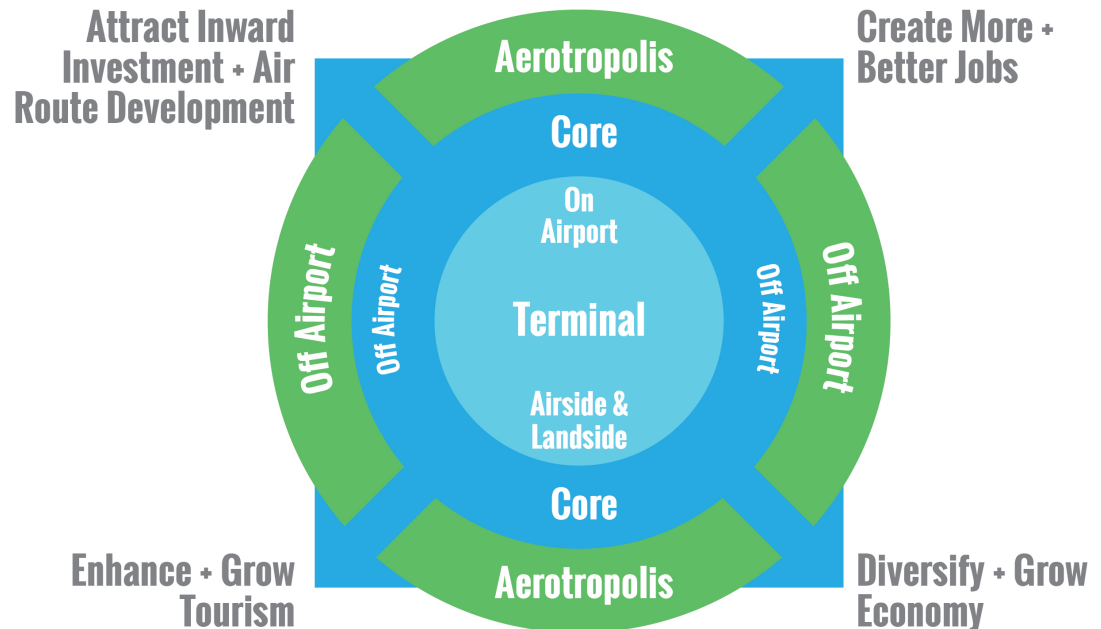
Attract Inward Investment + Air Route Development

Create More + Better Jobs

Aerotropolis

Core

On Airport

Off Airport

Off Airport

Terminal

Off Airport

Off Airport

Airside & Landside

Core

Aerotropolis

Enhance + Grow Tourism

Diversify + Grow Economy